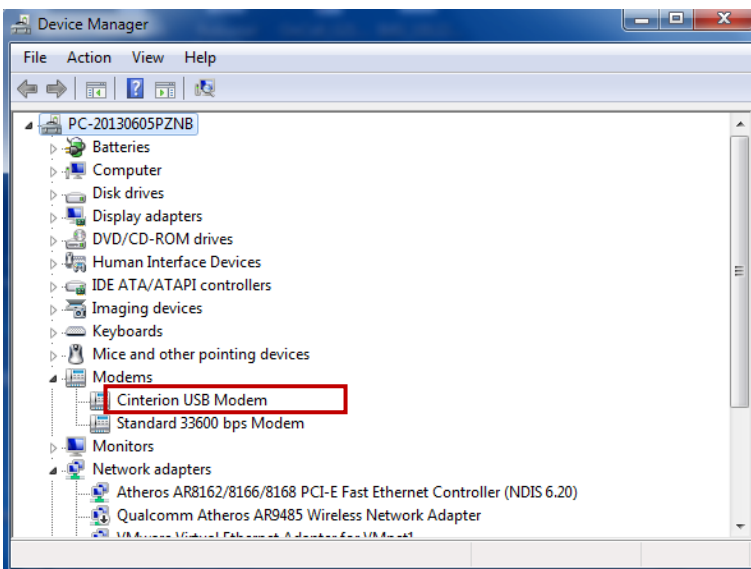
Device Manager

File Action View Help

PC-20130605PZNB
Batteries
Computer
Disk drives
Display adapters
DVD/CD-ROM drives
Human Interface Devices
IDE ATA/ATAPI controllers
Imaging devices
Keyboards
Mice and other pointing devices
Modems
Cinterion USB Modem
Standard 33600 bps Modem
Monitors
Network adapters
Atheros AR8162/8166/8168 PCI-E Fast Ethernet Controller (NDIS 6.20)
Qualcomm Atheros AR9485 Wireless Network Adapter
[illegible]